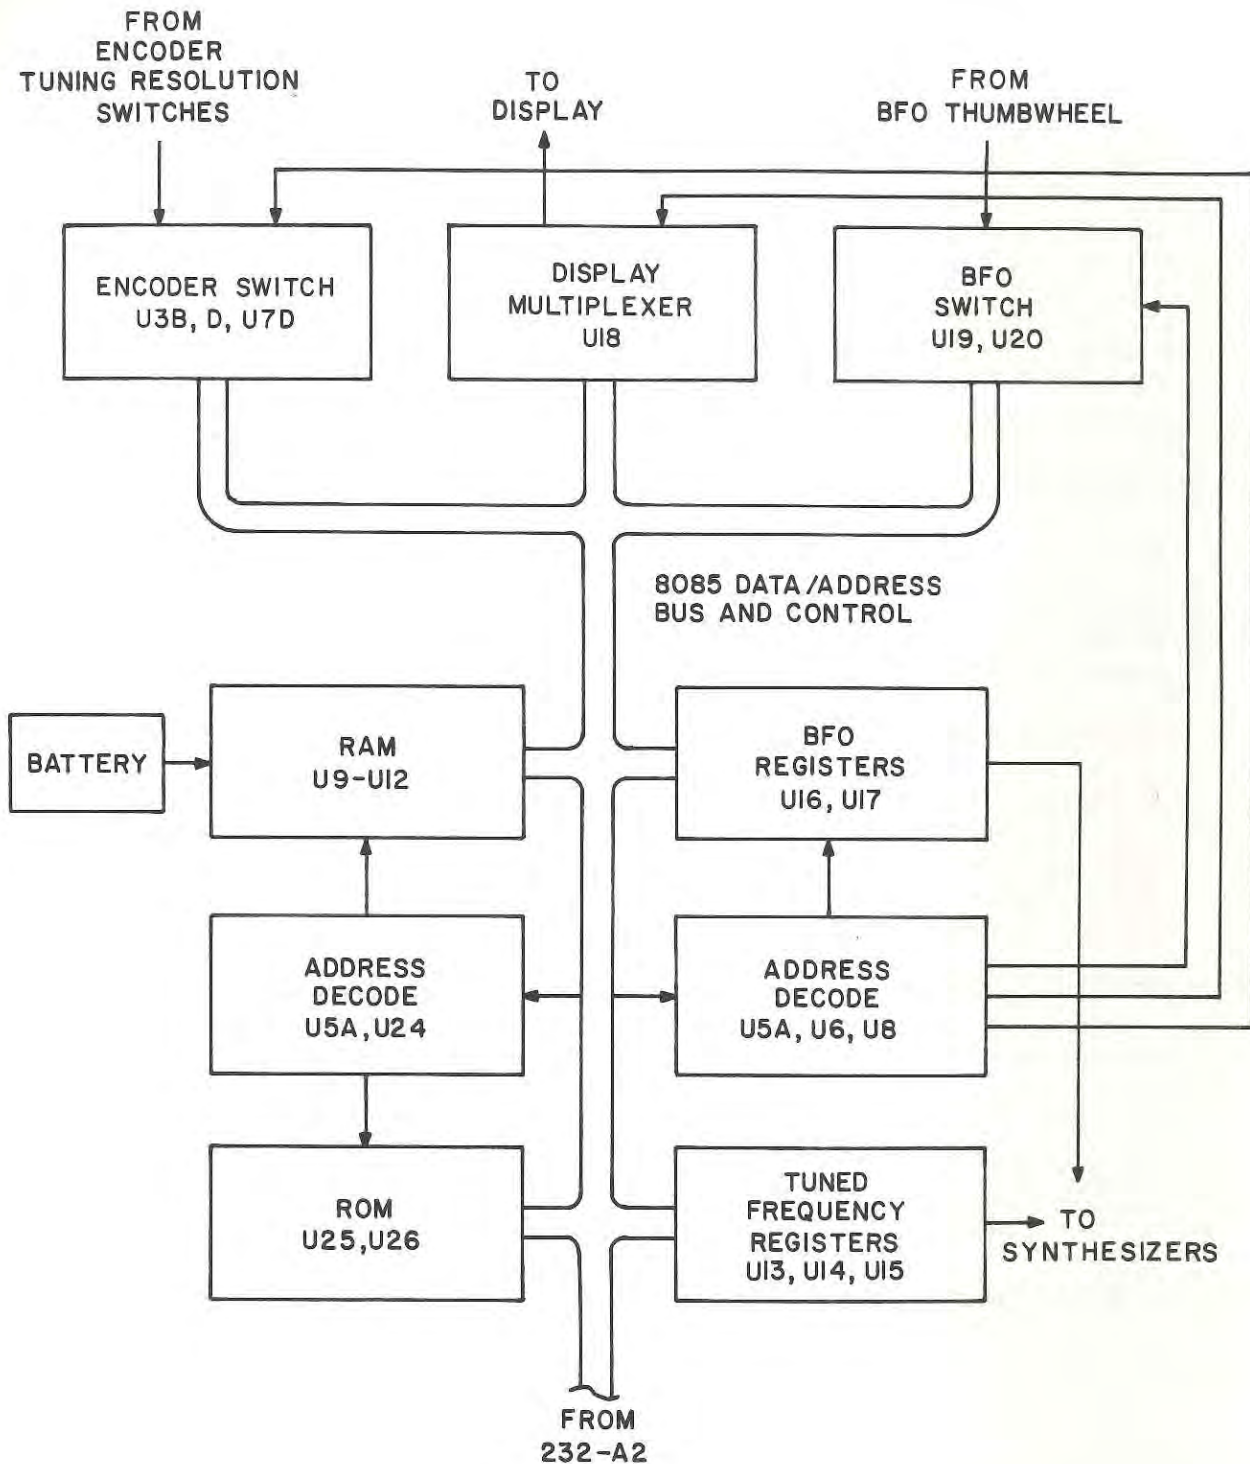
FROM ENCODER TUNING RESOLUTION SWITCHES

TO DISPLAY

FROM BFO THUMBWHEEL

ENCODER SWITCH U3B, D, U7D

DISPLAY MULTIPLEXER U18

BFO SWITCH U19, U20

8085 DATA/ADDRESS BUS AND CONTROL

BATTERY

RAM U9-U12

BFO REGISTERS U16, U17

ADDRESS DECODE U5A, U24

ADDRESS DECODE U5A, U6, U8

ROM U25, U26

TUNED FREQUENCY REGISTERS U13, U14, U15

TO SYNTHESIZERS

FROM 232-A2